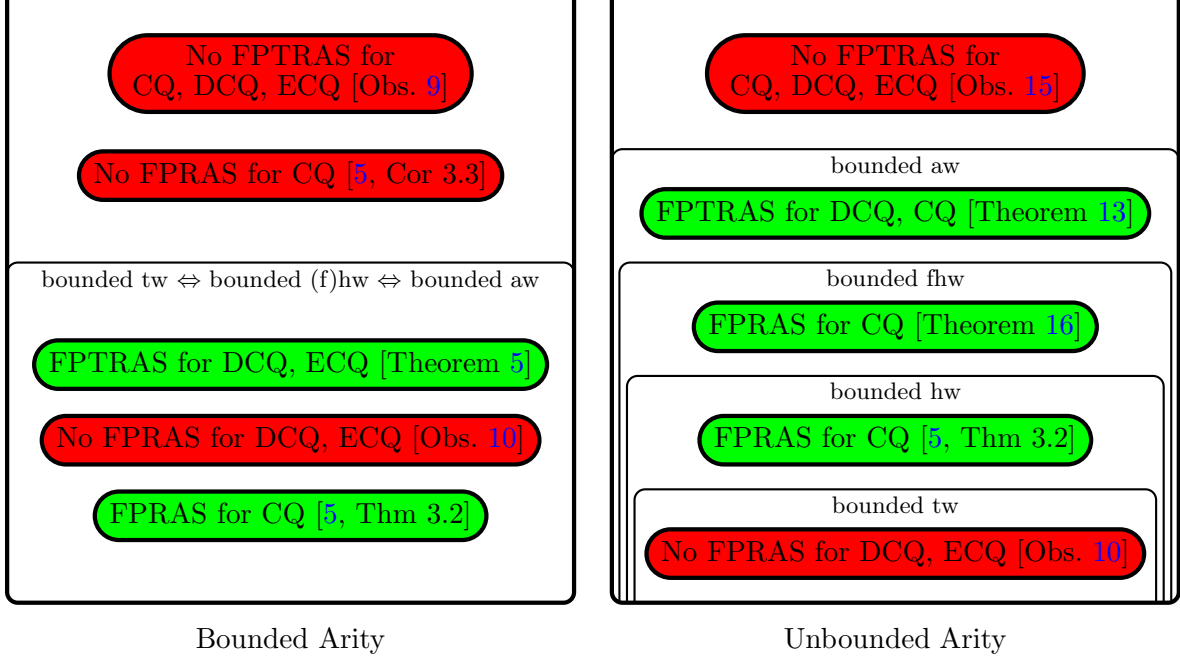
No FPTRAS for CQ, DCQ, ECQ [Obs. 9]

No FPRAS for CQ [5, Cor 3.3]

bounded tw $\Leftrightarrow$ bounded (f)hw $\Leftrightarrow$ bounded aw

FPTRAS for DCQ, ECQ [Theorem 5]

No FPRAS for DCQ, ECQ [Obs. 10]

FPRAS for CQ [5, Thm 3.2]

Bounded Arity

No FPTRAS for CQ, DCQ, ECQ [Obs. 15]

bounded aw

FPTRAS for DCQ, CQ [Theorem 13]

bounded fhw

FPRAS for CQ [Theorem 16]

bounded hw

FPRAS for CQ [5, Thm 3.2]

bounded tw

No FPRAS for DCQ, ECQ [Obs. 10]

Unbounded Arity